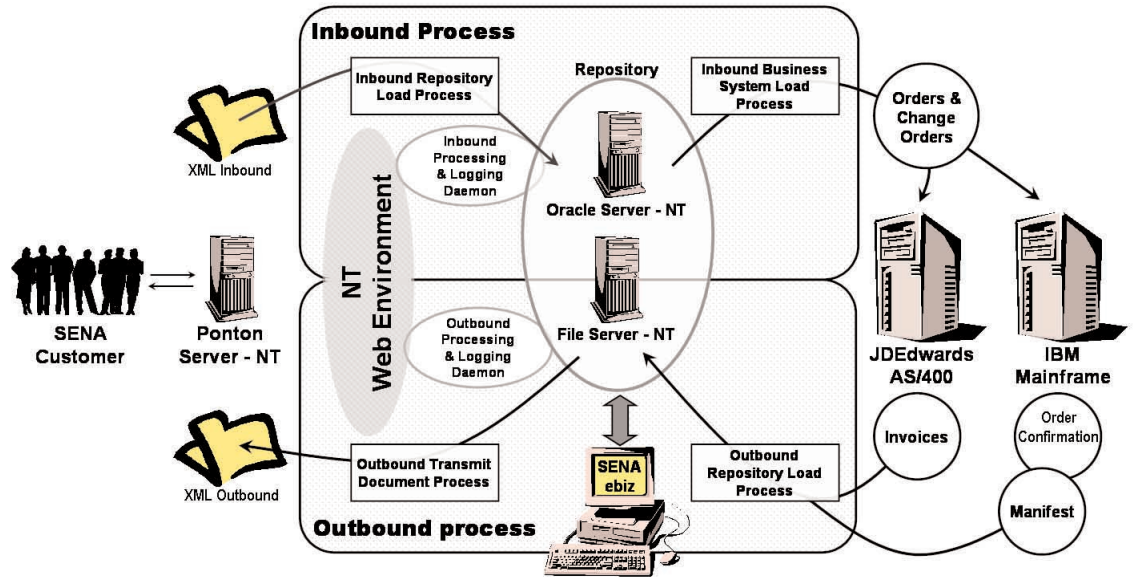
Inbound Process

Inbound Repository Load Process

Repository

Inbound Business System Load Process

Orders & Change Orders

XML Inbound

Inbound Processing & Logging Daemon

Oracle Server - NT

NT Web Environment

SENA Customer

Ponton Server - NT

Outbound Processing & Logging Daemon

File Server - NT

JDEdwards AS/400

IBM Mainframe

Invoices

Order Confirmation

XML Outbound

Outbound Transmit Document Process

SENA ebiz

Outbound Repository Load Process

Manifest

Outbound process